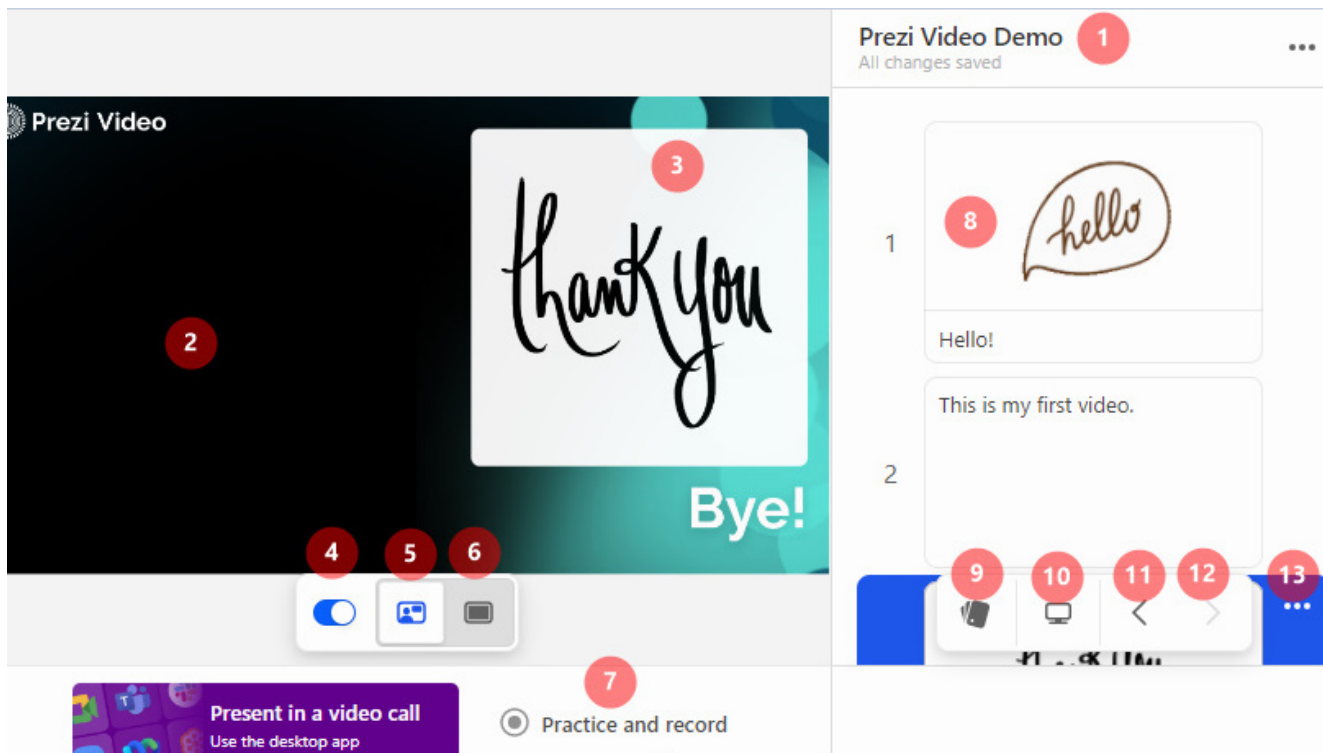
Prezi Video Demo
All changes saved

1

Prezi Video

3

thank you

Bye!

2

4 5 6

7

Present in a video call
Use the desktop app

Practice and record

1

8

hello

Hello!

2

This is my first video.

9 10 11 12 13